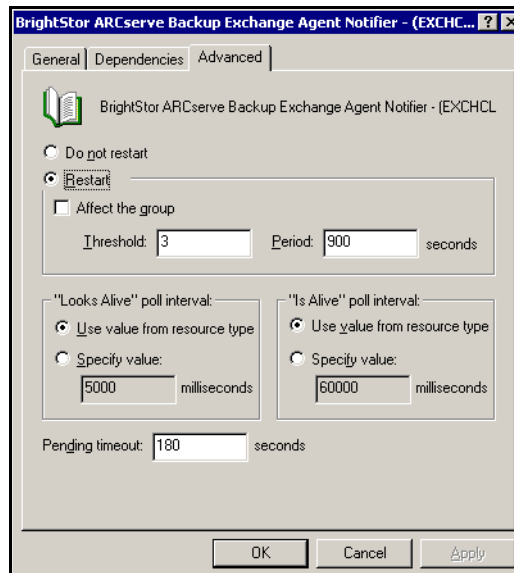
BrightStor ARCserve Backup Exchange Agent Notifier - (EXCHC... ? X

General | Dependencies | Advanced

BrightStor ARCserve Backup Exchange Agent Notifier - (EXCHCL

Do not restart

Restart

Affect the group

Threshold: 3

Period: 900 seconds

"Looks Alive" poll interval:

Use value from resource type

Specify value:

5000 milliseconds

"Is Alive" poll interval:

Use value from resource type

Specify value:

60000 milliseconds

Pending timeout: 180 seconds

OK

Cancel

Apply